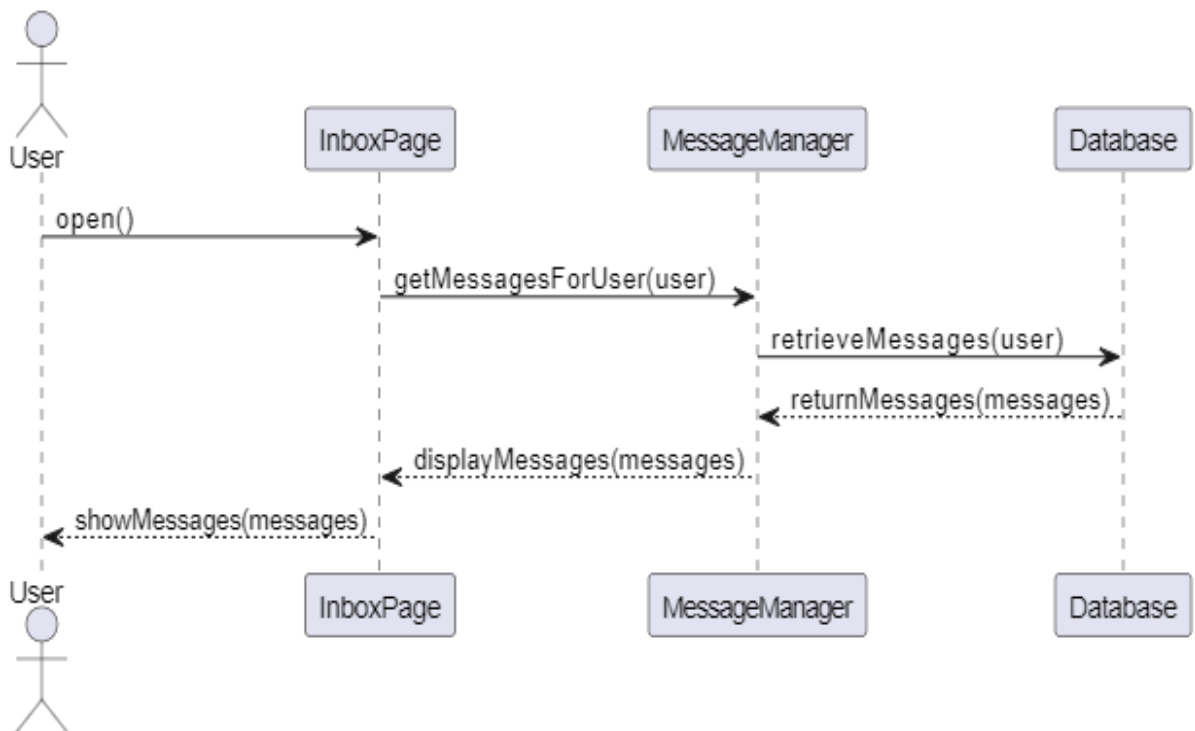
User

InboxPage

MessageManager

Database

open()

getMessagesForUser(user)

retrieveMessages(user)

returnMessages(messages)

displayMessages(messages)

showMessages(messages)

User

InboxPage

MessageManager

Database